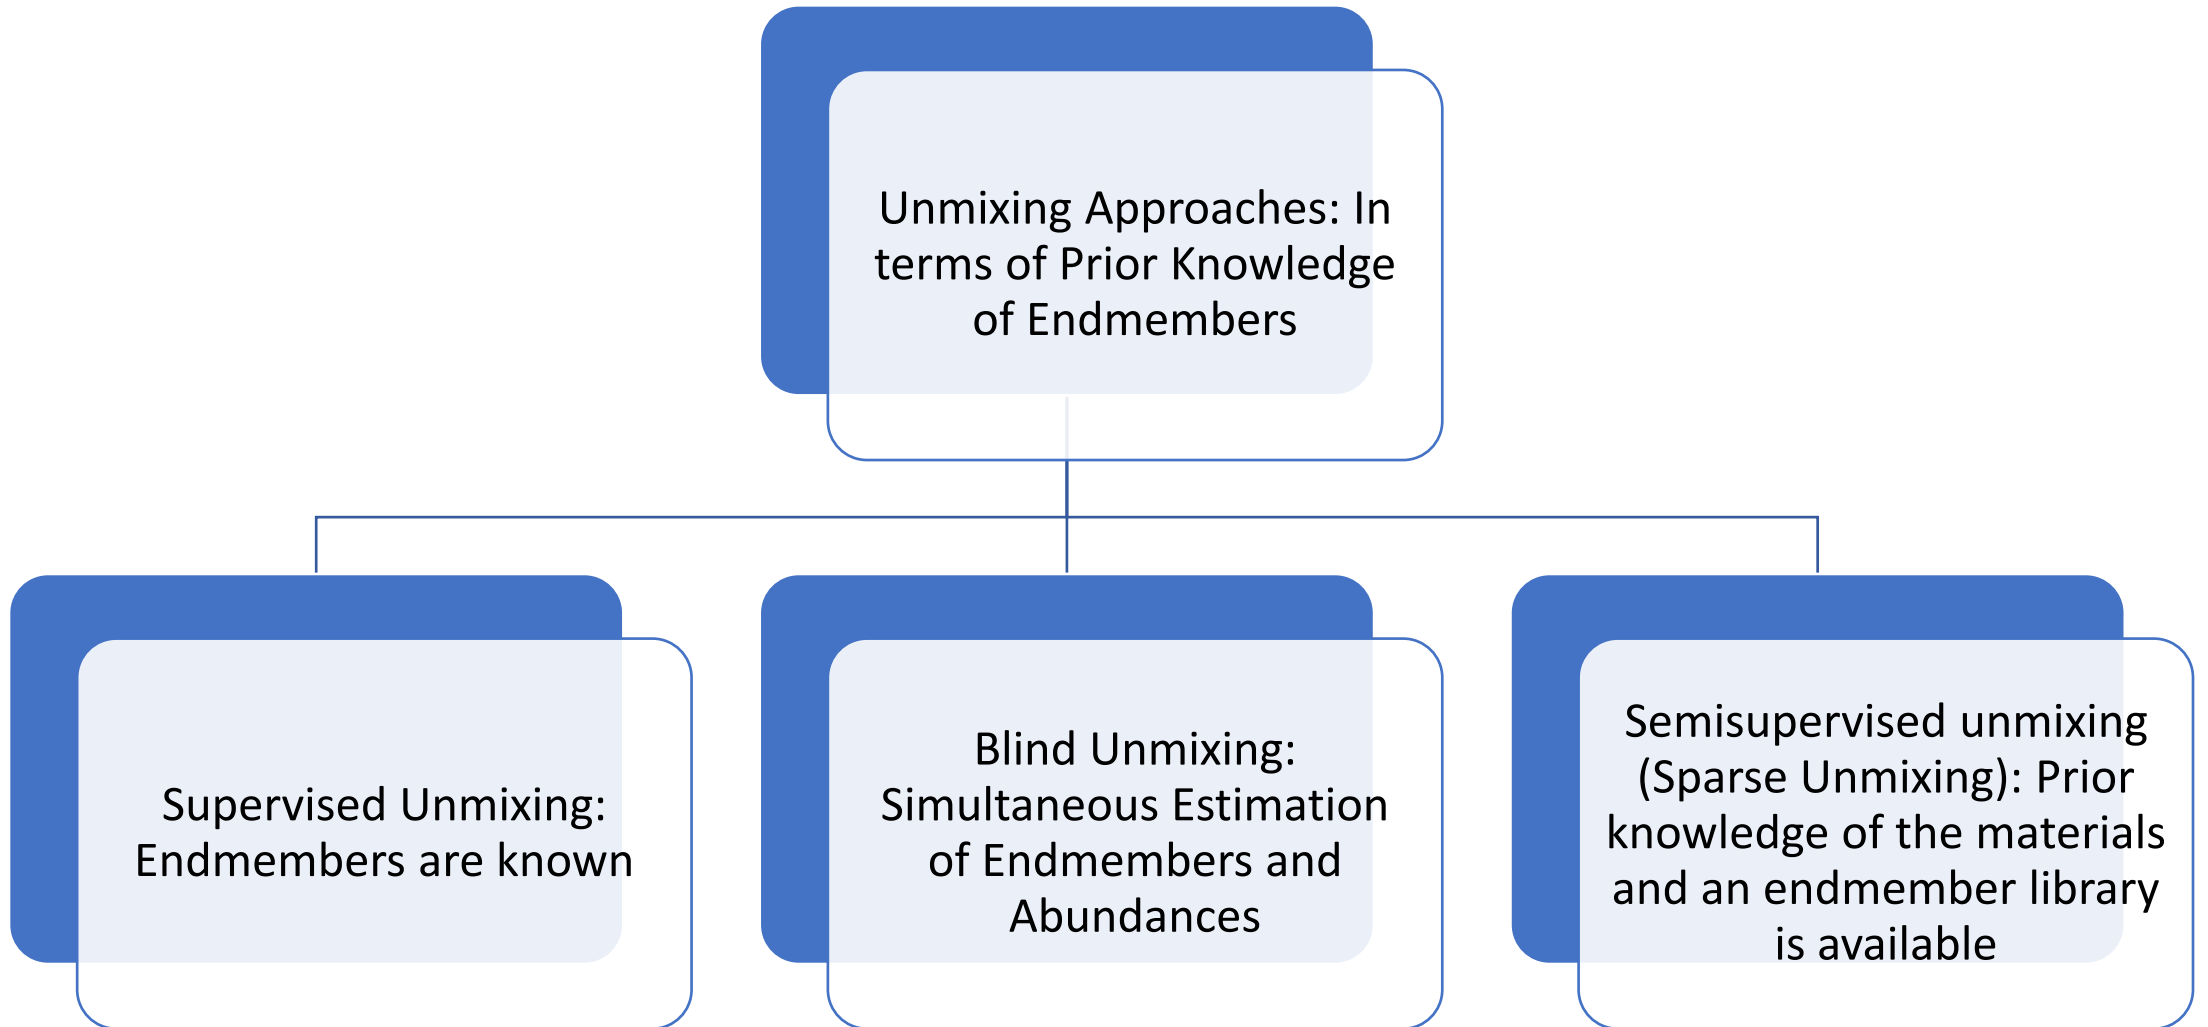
Unmixing Approaches: In terms of Prior Knowledge of Endmembers

Supervised Unmixing: Endmembers are known

Blind Unmixing: Simultaneous Estimation of Endmembers and Abundances

Semisupervised unmixing (Sparse Unmixing): Prior knowledge of the materials and an endmember library is available